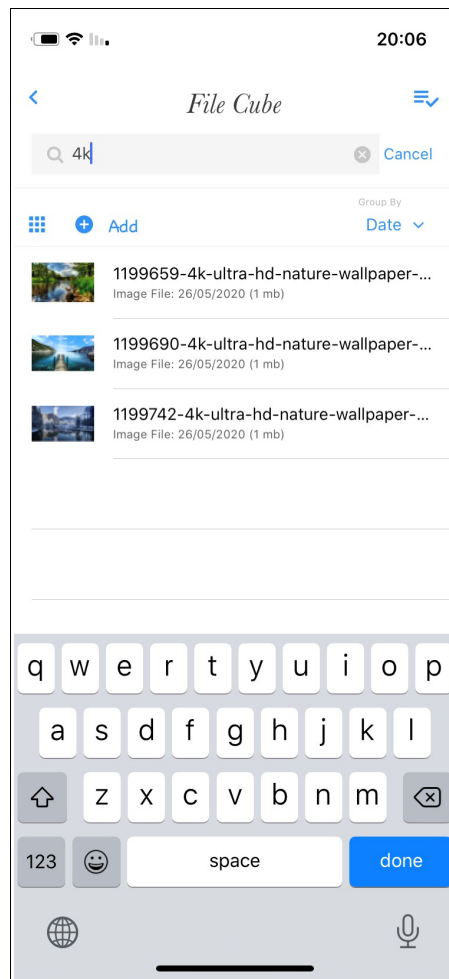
20:06

File Cube

4k

Cancel

Group By

Add

Date

1199659-4k-ultra-hd-nature-wallpaper-...
Image File: 26/05/2020 (1 mb)

1199690-4k-ultra-hd-nature-wallpaper-...
Image File: 26/05/2020 (1 mb)

1199742-4k-ultra-hd-nature-wallpaper-...
Image File: 26/05/2020 (1 mb)

q w e r t y u i o p
a s d f g h j k l
z x c v b n m
123 space done